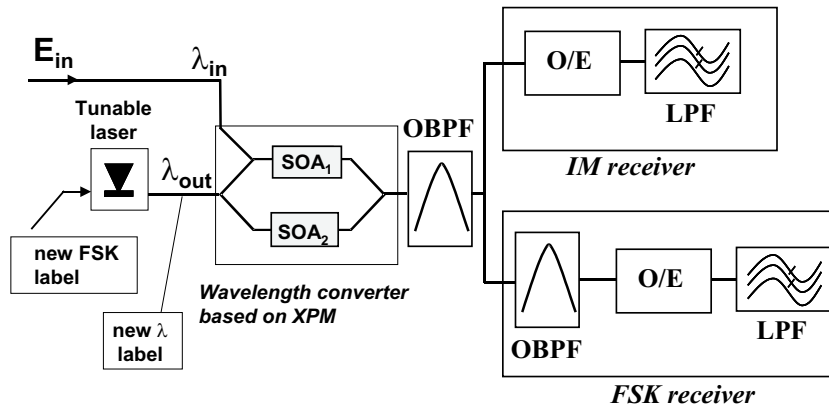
$E_{in}$

$\lambda_{in}$

Tunable laser

$\lambda_{out}$

$SOA_1$

$SOA_2$

OBPF

O/E

LPF

IM receiver

new FSK label

new $\lambda$ label

Wavelength converter based on XPM

OBPF

O/E

LPF

FSK receiver